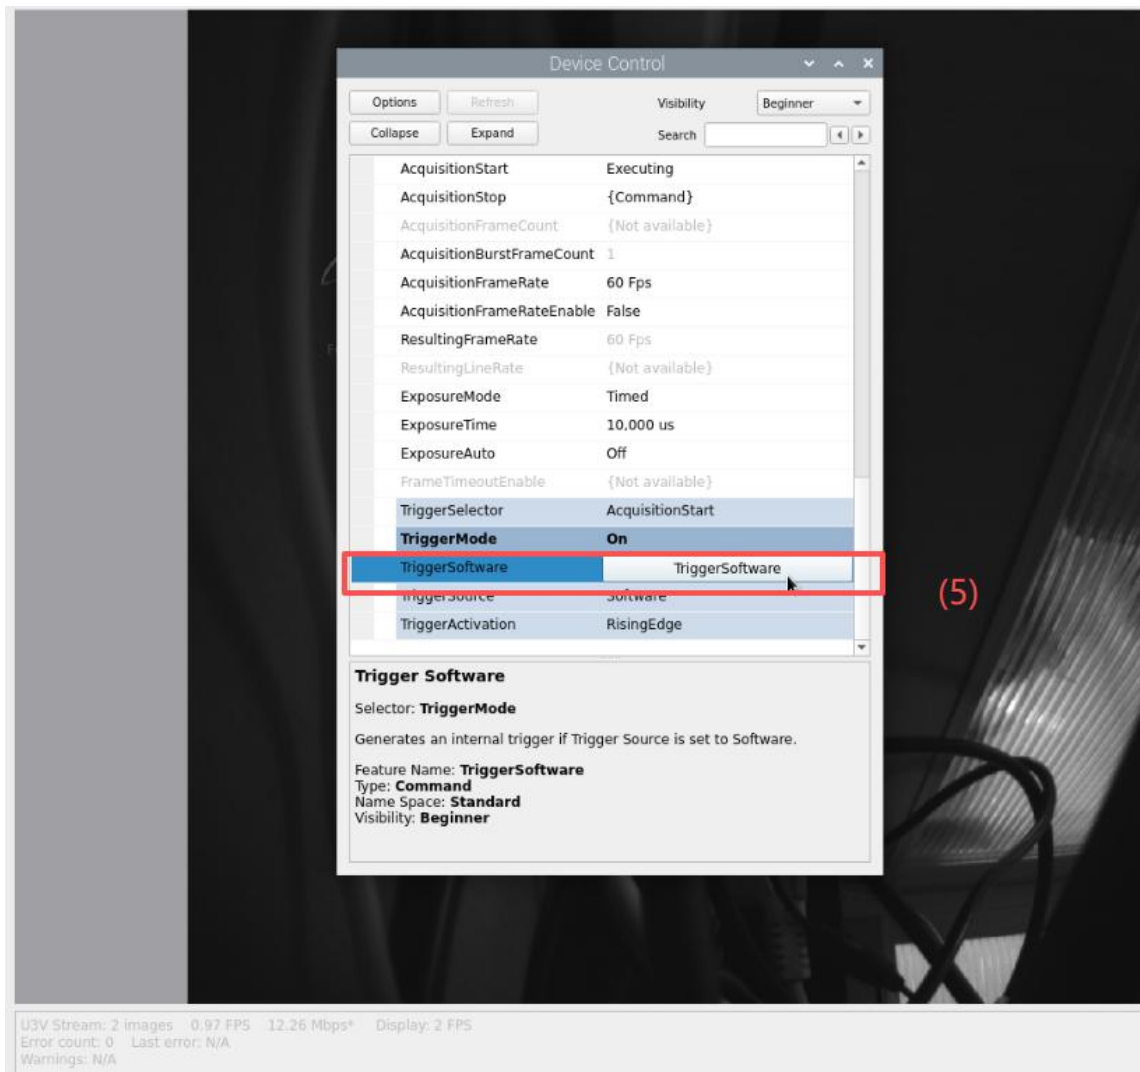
Device Control

Options Refresh Visibility Beginner
Collapse Expand Search

| | |
|---|---|
| AcquisitionStart | Executing |
| AcquisitionStop | {Command} |
| AcquisitionFrameCount | {Not available} |
| AcquisitionBurstFrameCount | 1 |
| AcquisitionFrameRate | 60 Fps |
| AcquisitionFrameRateEnable | False |
| ResultingFrameRate | 60 Fps |
| ResultingLineRate | {Not available} |
| ExposureMode | Timed |
| ExposureTime | 10,000 us |
| ExposureAuto | Off |
| FrameTimeoutEnable | {Not available} |
| TriggerSelector | AcquisitionStart |
| **TriggerMode** | **On** |
| TriggerSoftware | TriggerSoftware |
| TriggerSource | Software |
| TriggerActivation | RisingEdge |

(5)

**Trigger Software**

Selector: **TriggerMode**

Generates an internal trigger if Trigger Source is set to Software.

Feature Name: **TriggerSoftware**
Type: **Command**
Name Space: **Standard**
Visibility: **Beginner**

U3V Stream: 2 images 0.97 FPS 12.26 Mbps* Display: 2 FPS
Error count: 0 Last error: N/A
Warnings: N/A